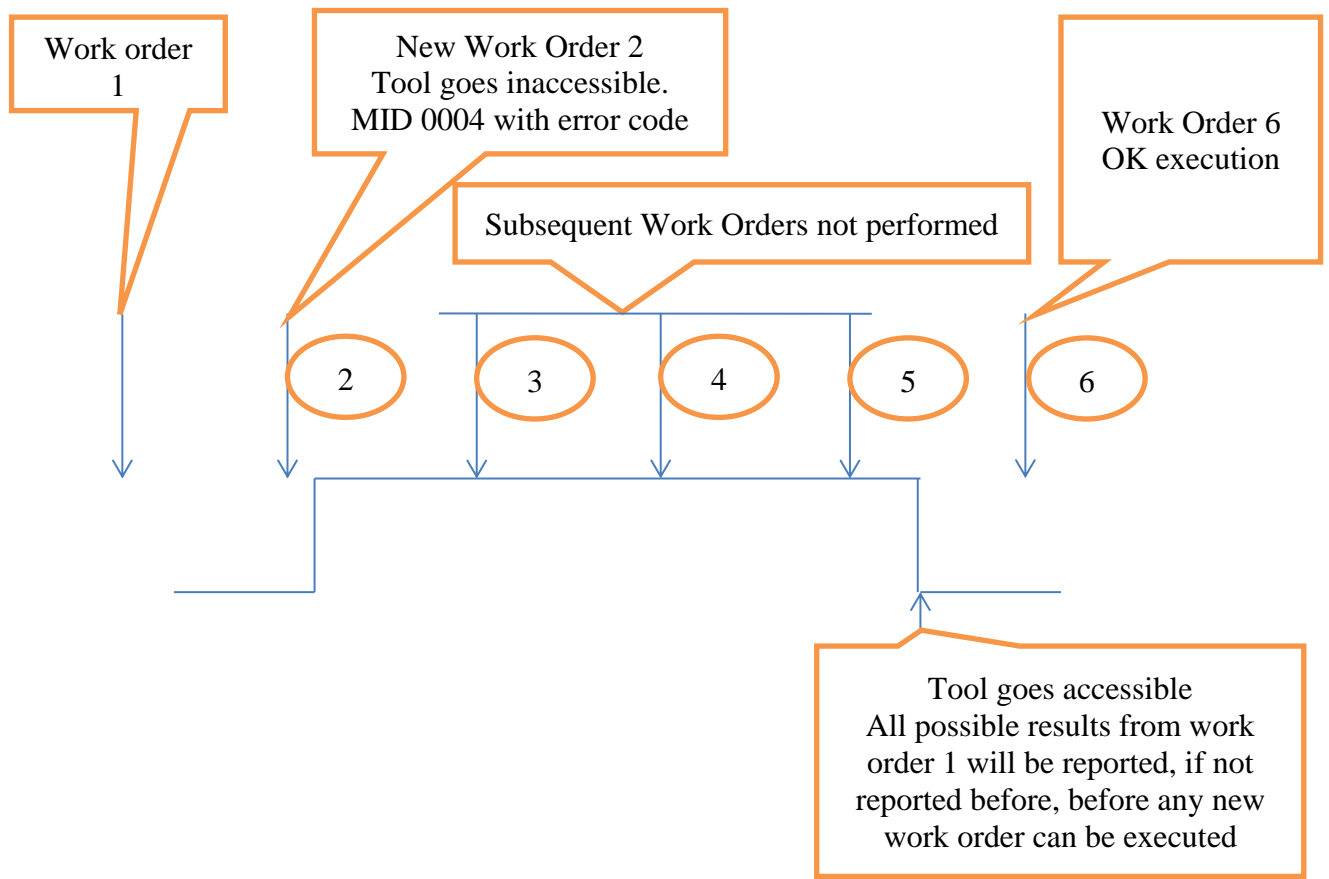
Work order 1

New Work Order 2
Tool goes inaccessible.
MID 0004 with error code

Work Order 6
OK execution

Subsequent Work Orders not performed

2

3

4

5

6

Tool goes accessible
All possible results from work order 1 will be reported, if not reported before, before any new work order can be executed